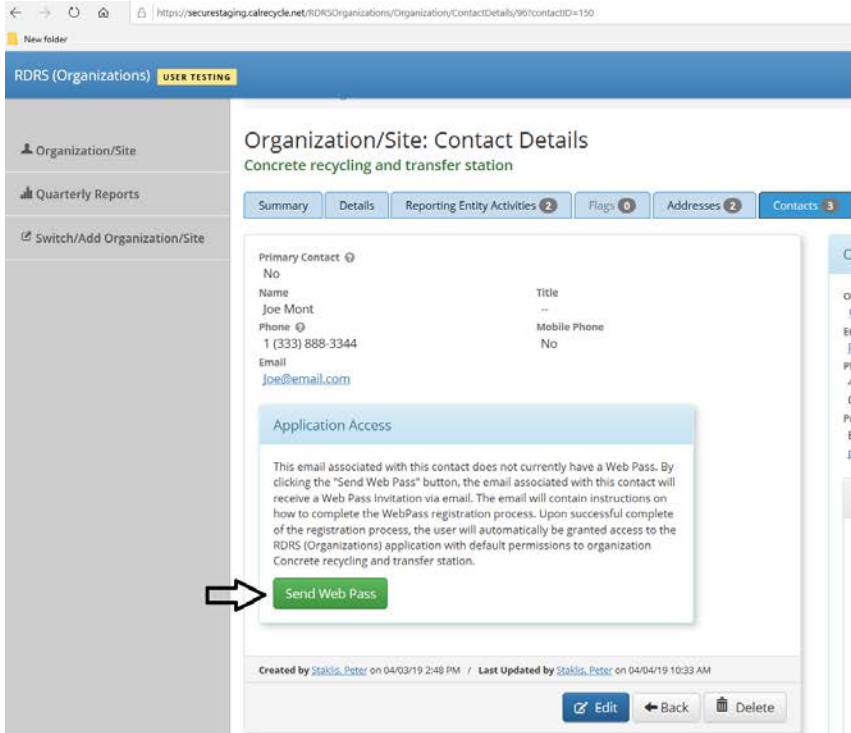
https://securestaging.calrecycle.net/RDRSOrganizations/Organization/ContactDetails/96?contactID=150

New folder

RDRS (Organizations) USER TESTING

Organization/Site

Quarterly Reports

Switch/Add Organization/Site

Organization/Site: Contact Details

Concrete recycling and transfer station

Summary | Details | Reporting Entity Activities 2 | Flags 0 | Addresses 2 | Contacts 3

Primary Contact
No

Name
Joe Mont

Title
--

Phone
1 (333) 888-3344

Mobile Phone
No

Email
Joe@email.com

Application Access

This email associated with this contact does not currently have a Web Pass. By clicking the "Send Web Pass" button, the email associated with this contact will receive a Web Pass Invitation via email. The email will contain instructions on how to complete the WebPass registration process. Upon successful complete of the registration process, the user will automatically be granted access to the RDRS (Organizations) application with default permissions to organization Concrete recycling and transfer station.

Send Web Pass

Created by Staklis, Peter on 04/03/19 2:48 PM / Last Updated by Staklis, Peter on 04/04/19 10:33 AM

Edit | Back | Delete